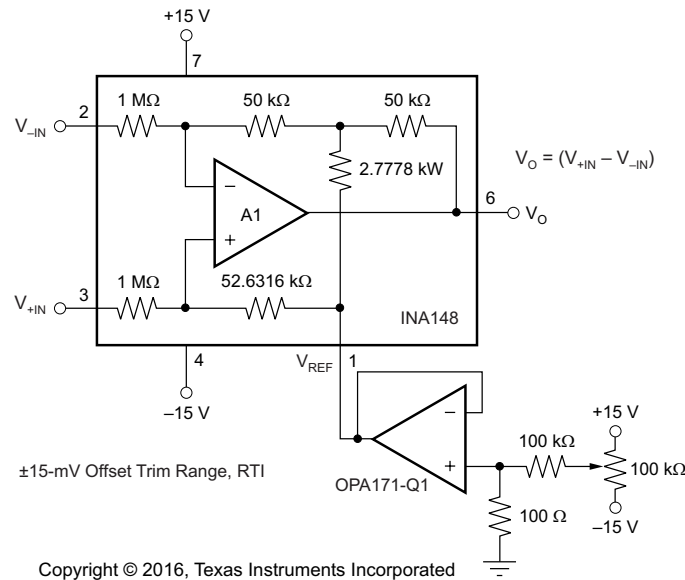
+15 V

7

2

$V_{-IN}$

1 MΩ

50 kΩ

50 kΩ

2.7778 kW

$V_O = (V_{+IN} - V_{-IN})$

–

A1

+

6

$V_O$

3

$V_{+IN}$

1 MΩ

52.6316 kΩ

INA148

4

–15 V

$V_{REF}$

1

–

+

+15 V

100 kΩ

100 kΩ

±15-mV Offset Trim Range, RTI

OPA171-Q1

100 Ω

–15 V

Copyright © 2016, Texas Instruments Incorporated